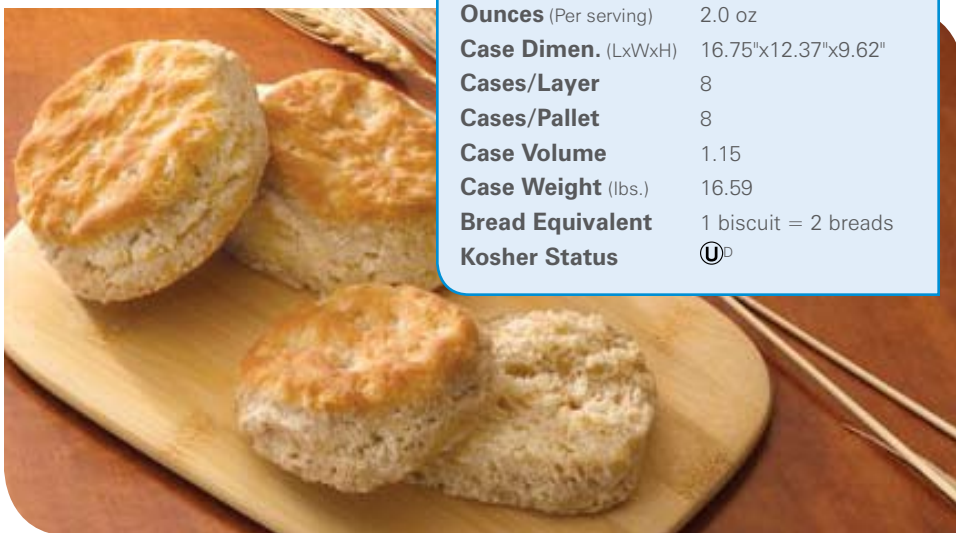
| | |
|---|---|
| **Ounces** (Per serving) | 2.0 oz |
| **Case Dimen.** (LxWxH) | 16.75"x12.37"x9.62" |
| **Cases/Layer** | 8 |
| **Cases/Pallet** | 8 |
| **Case Volume** | 1.15 |
| **Case Weight** (lbs.) | 16.59 |
| **Bread Equivalent** | 1 biscuit = 2 breads |
| **Kosher Status** | ⓊD |